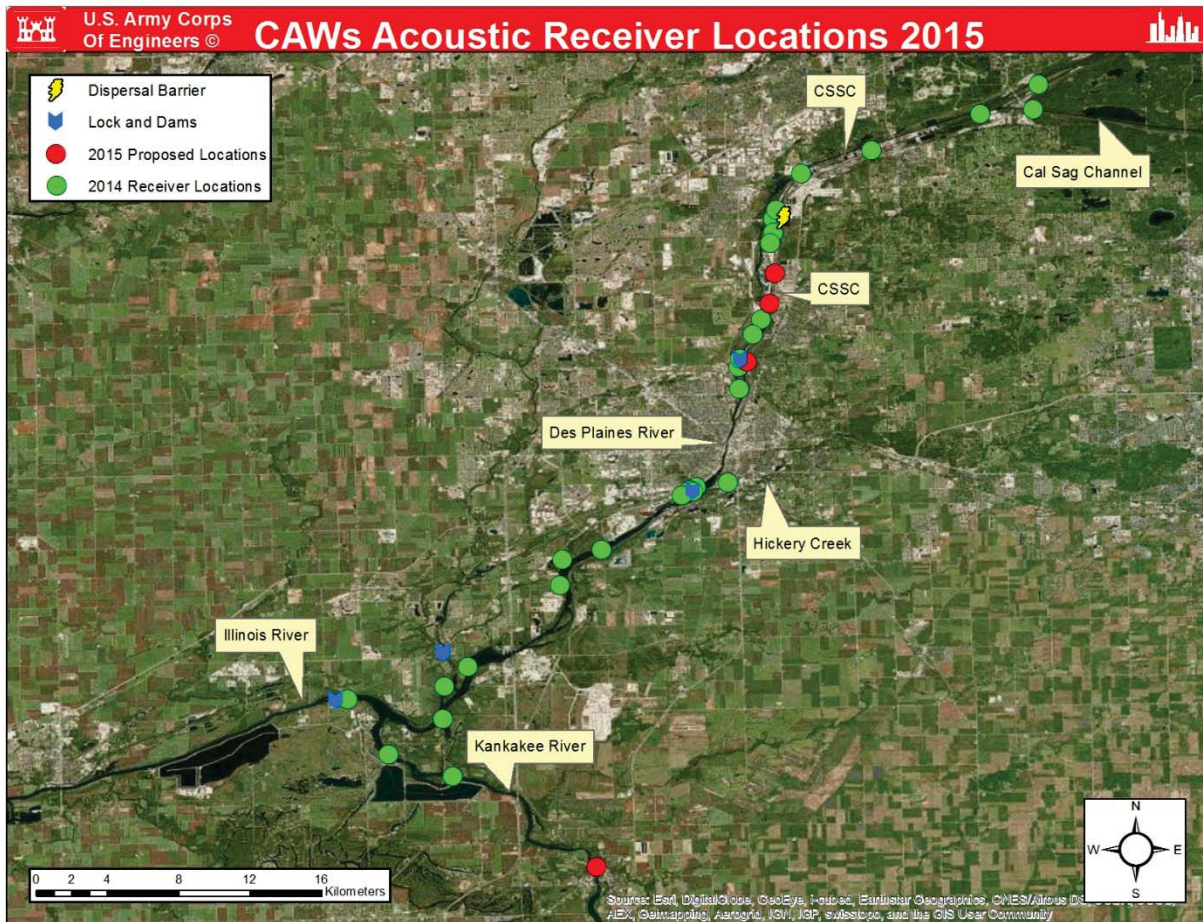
U.S. Army Corps Of Engineers ©

CAWs Acoustic Receiver Locations 2015

Dispersal Barrier
Lock and Dams
2015 Proposed Locations
2014 Receiver Locations

CSSC

Cal Sag Channel

CSSC

Des Plaines River

Hickery Creek

Illinois River

Kankakee River

N
W
E
S

0 2 4 8 12 16
Kilometers

Source: Esri, DigitalGlobe, GeoEye, i-cubed, Earthstar Geographics, CNES/Airbus DS, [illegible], AEX, Getmapping, Aerogrid, IGN, IGP, swisstopo, and the GIS User Community